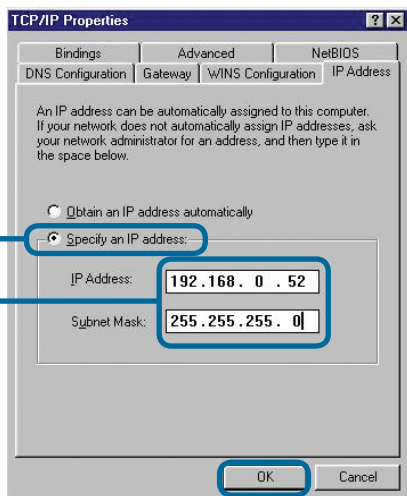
TCP/IP Properties ? X

Bindings | Advanced | NetBIOS
DNS Configuration | Gateway | WINS Configuration | IP Address

An IP address can be automatically assigned to this computer. If your network does not automatically assign IP addresses, ask your network administrator for an address, and then type it in the space below.

Obtain an IP address automatically

Specify an IP address:

IP Address: 192.168. 0 . 52

Subnet Mask: 255.255.255. 0

OK

Cancel